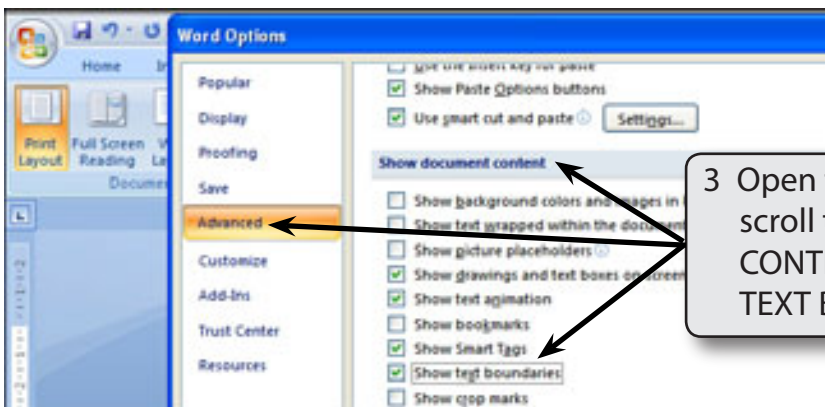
Home
In
Print Layout
Full Screen Reading
Docume
Word Options
Popular
Display
Proofing
Save
Advanced
Customize
Add-Ins
Trust Center
Resources
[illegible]
Show Paste Options buttons
Use smart cut and paste
Settings...
Show document content
Show background colors and images in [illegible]
Show text wrapped within the document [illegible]
Show picture placeholders
Show drawings and text boxes on screen
Show text animation
Show bookmarks
Show Smart Tags
Show text boundaries
Show crop marks

3 Open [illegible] scroll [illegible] CONT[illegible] TEXT B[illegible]